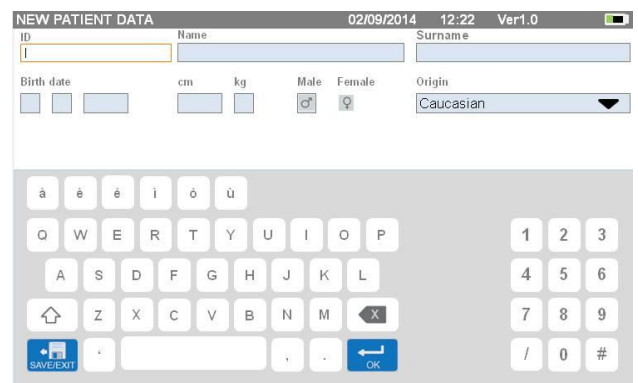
NEW PATIENT DATA 02/09/2014 12:22 Ver1.0

ID

Name

Surname

Birth date

cm

kg

Male

Female

Origin

♂

♀

Caucasian

à è é ì ò ù

Q W E R T Y U I O P

A S D F G H J K L

Z X C V B N M

SAVE/EXIT

'

,

.

OK

1 2 3

4 5 6

7 8 9

/ 0 #